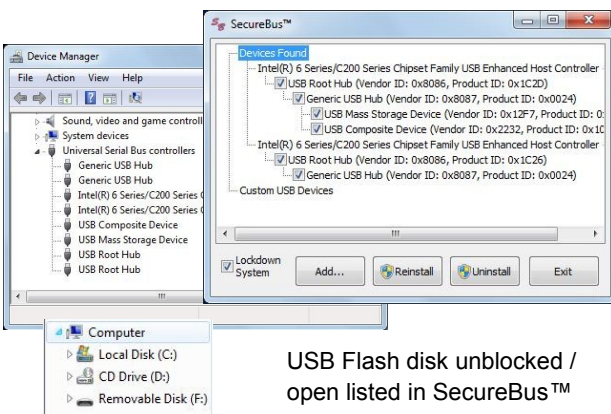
SecureBus™

Devices Found
Intel(R) 6 Series/C200 Series Chipset Family USB Enhanced Host Controller
USB Root Hub (Vendor ID: 0x8086, Product ID: 0x1C2D)
Generic USB Hub (Vendor ID: 0x8087, Product ID: 0x0024)
USB Mass Storage Device (Vendor ID: 0x12F7, Product ID: 0:
USB Composite Device (Vendor ID: 0x2232, Product ID: 0x1C
Intel(R) 6 Series/C200 Series Chipset Family USB Enhanced Host Controller
USB Root Hub (Vendor ID: 0x8086, Product ID: 0x1C26)
Generic USB Hub (Vendor ID: 0x8087, Product ID: 0x0024)
Custom USB Devices

Lockdown System
Add...
Reinstall
Uninstall
Exit

Device Manager
File Action View Help
Sound, video and game controll
System devices
Universal Serial Bus controllers
Generic USB Hub
Generic USB Hub
Intel(R) 6 Series/C200 Series
Intel(R) 6 Series/C200 Series
USB Composite Device
USB Mass Storage Device
USB Root Hub
USB Root Hub

Computer
Local Disk (C:)
CD Drive (D:)
Removable Disk (F:)

USB Flash disk unblocked / open listed in SecureBus™